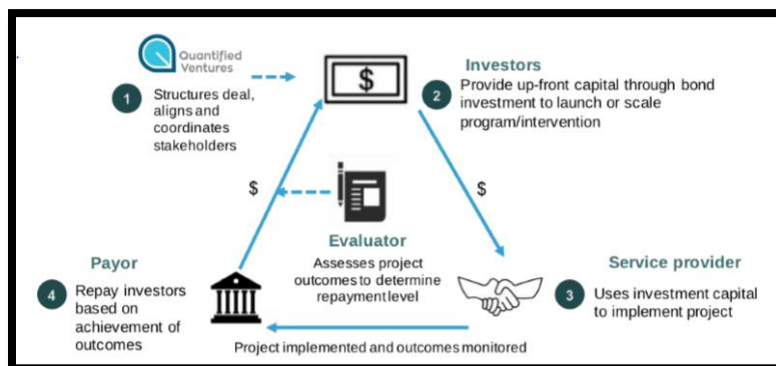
Quantified Ventures

1 Structures deal, aligns and coordinates stakeholders

$

Investors

2 Provide up-front capital through bond investment to launch or scale program/intervention

$

$

Evaluator

Assesses project outcomes to determine repayment level

Payor

4 Repay investors based on achievement of outcomes

Service provider

3 Uses investment capital to implement project

Project implemented and outcomes monitored